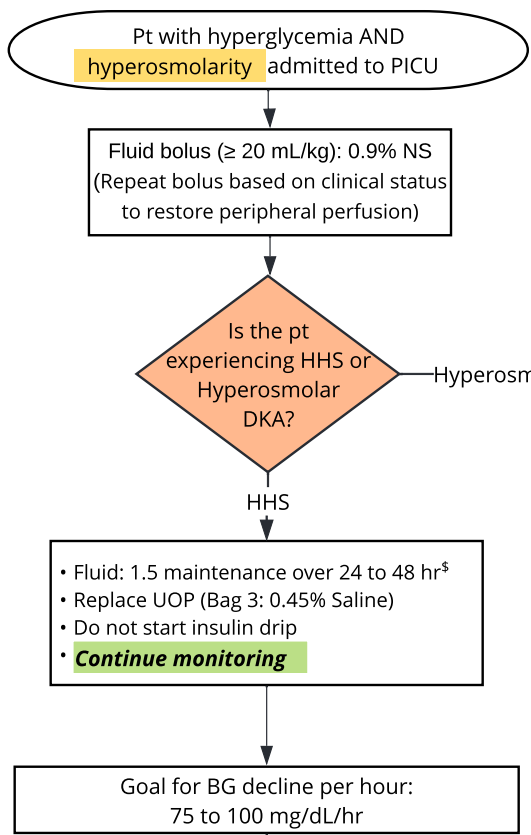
Pt with hyperglycemia AND hyperosmolarity admitted to PICU

Fluid bolus (≥ 20 mL/kg): 0.9% NS
(Repeat bolus based on clinical status to restore peripheral perfusion)

Is the pt experiencing HHS or Hyperosmolar DKA?

Hyperosm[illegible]

HHS

• Fluid: 1.5 maintenance over 24 to 48 hr$^{\$}$
• Replace UOP (Bag 3: 0.45% Saline)
• Do not start insulin drip
• ***Continue monitoring***

Goal for BG decline per hour:
75 to 100 mg/dL/hr